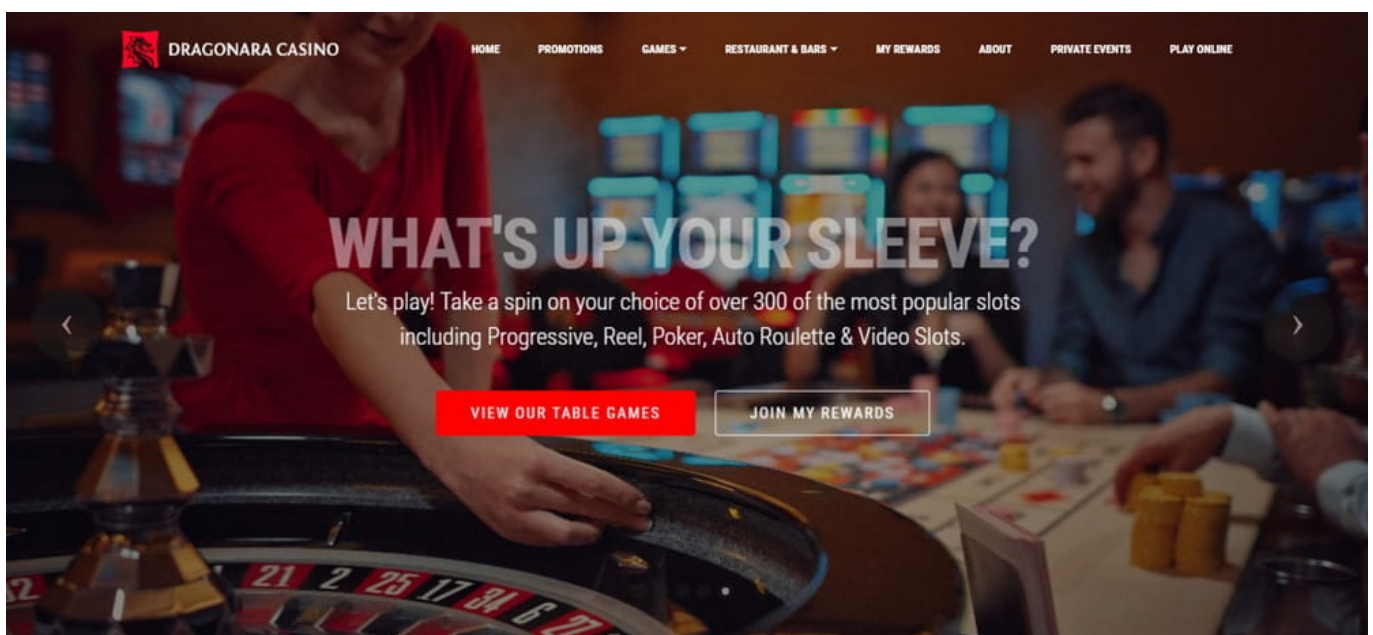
DRAGONARA CASINO

HOME PROMOTIONS GAMES RESTAURANT & BARS MY REWARDS ABOUT PRIVATE EVENTS PLAY ONLINE

WHAT'S UP YOUR SLEEVE?

Let's play! Take a spin on your choice of over 300 of the most popular slots including Progressive, Reel, Poker, Auto Roulette & Video Slots.

VIEW OUR TABLE GAMES

JOIN MY REWARDS

32 21 2 25 17 34 6 27